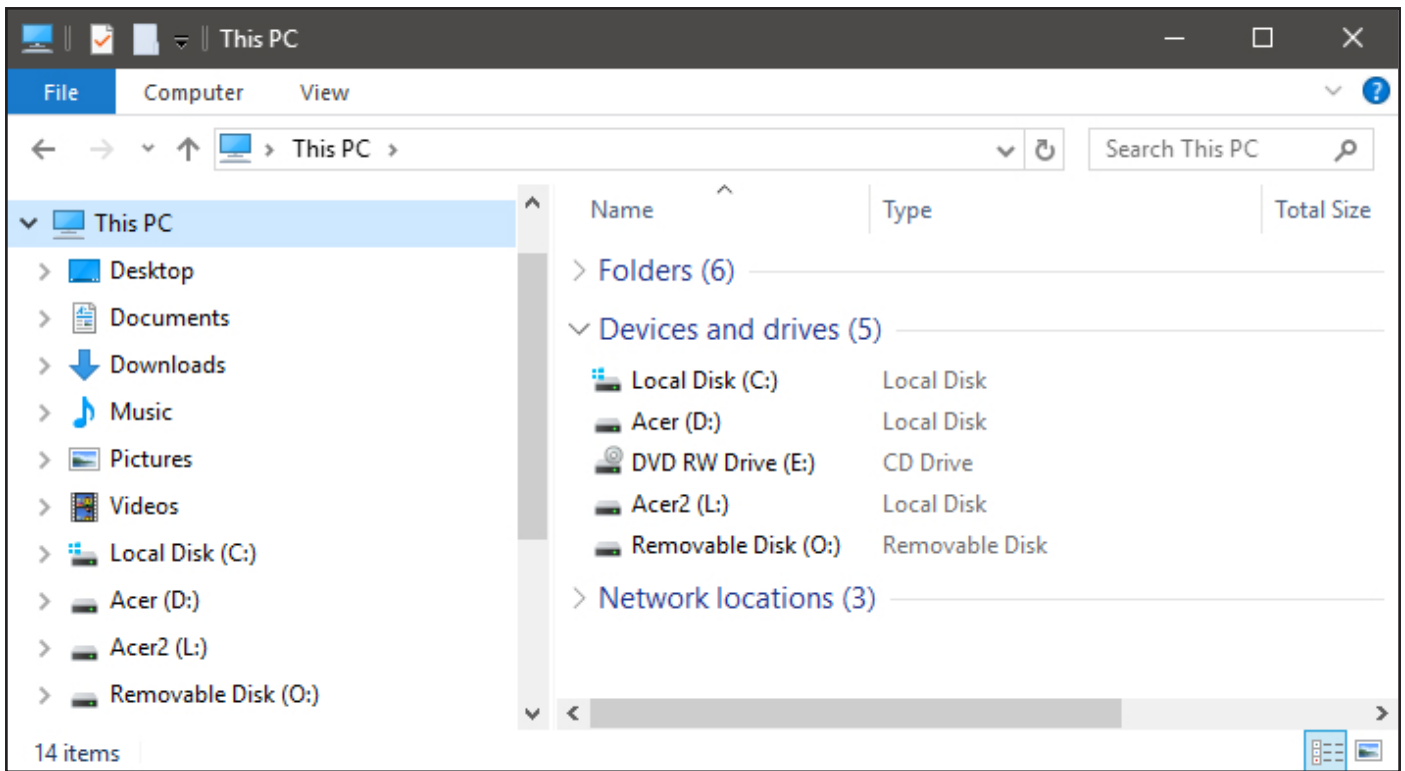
This PC

File Computer View

This PC >

Search This PC

This PC
Desktop
Documents
Downloads
Music
Pictures
Videos
Local Disk (C:)
Acer (D:)
Acer2 (L:)
Removable Disk (O:)

| Name | Type | Total Size |
|---|---|---|

Folders (6)

Devices and drives (5)

| Local Disk (C:) | Local Disk |
|---|---|
| Acer (D:) | Local Disk |
| DVD RW Drive (E:) | CD Drive |
| Acer2 (L:) | Local Disk |
| Removable Disk (O:) | Removable Disk |

Network locations (3)

14 items